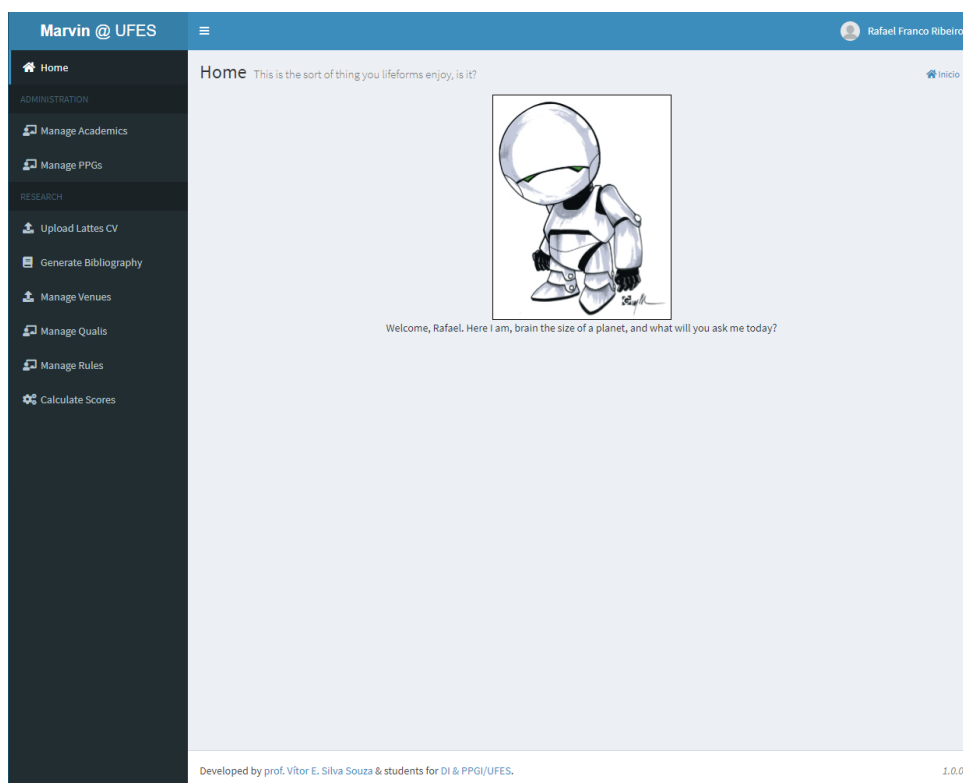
Marvin @ UFES

Rafael Franco Ribeiro

Home

ADMINISTRATION

Manage Academics

Manage PPGs

RESEARCH

Upload Lattes CV

Generate Bibliography

Manage Venues

Manage Qualis

Manage Rules

Calculate Scores

Home This is the sort of thing you lifeforms enjoy, is it?

Início

Welcome, Rafael. Here I am, brain the size of a planet, and what will you ask me today?

Developed by prof. Vítor E. Silva Souza & students for DI & PPGI/UFES.

1.0.0